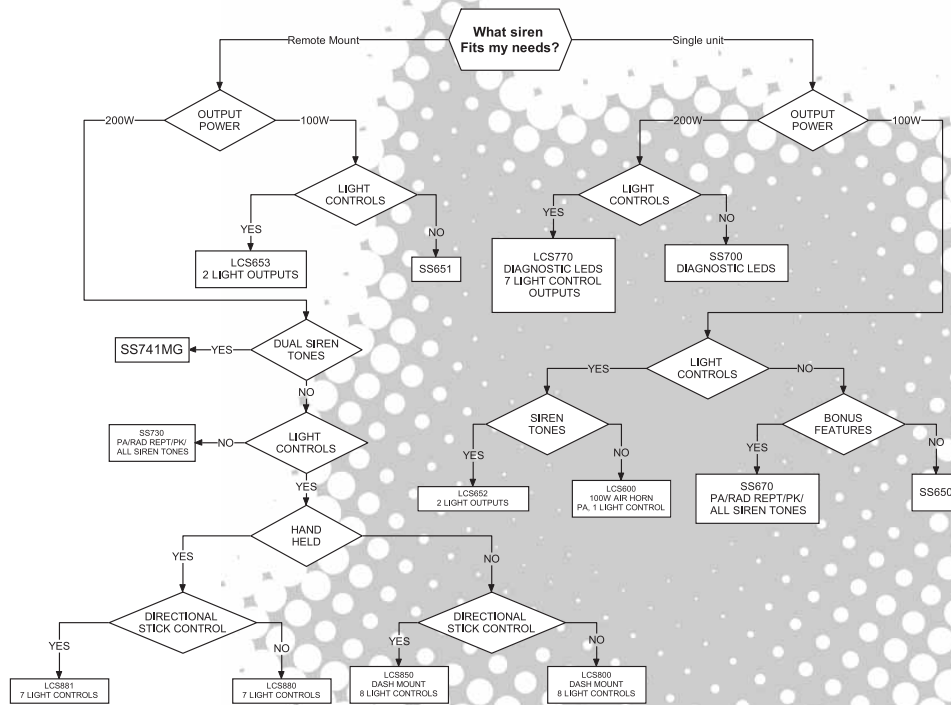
What siren Fits my needs?

Remote Mount

Single unit

OUTPUT POWER

200W

100W

LIGHT CONTROLS

YES

NO

LCS653
2 LIGHT OUTPUTS

SS651

OUTPUT POWER

200W

100W

LIGHT CONTROLS

YES

NO

LCS770
DIAGNOSTIC LEDS
7 LIGHT CONTROL OUTPUTS

SS700
DIAGNOSTIC LEDS

DUAL SIREN TONES

SS741MG

YES

NO

LIGHT CONTROLS

SS730
PA/RAD REPT/PK/
ALL SIREN TONES

NO

YES

HAND HELD

YES

NO

DIRECTIONAL STICK CONTROL

YES

NO

LCS881
7 LIGHT CONTROLS

LCS880
7 LIGHT CONTROLS

DIRECTIONAL STICK CONTROL

YES

NO

LCS850
DASH MOUNT
8 LIGHT CONTROLS

LCS800
DASH MOUNT
8 LIGHT CONTROLS

LIGHT CONTROLS

YES

NO

SIREN TONES

YES

NO

LCS652
2 LIGHT OUTPUTS

LCS600
100W AIR HORN
PA, 1 LIGHT CONTROL

BONUS FEATURES

YES

NO

SS670
PA/RAD REPT/PK/
ALL SIREN TONES

SS650